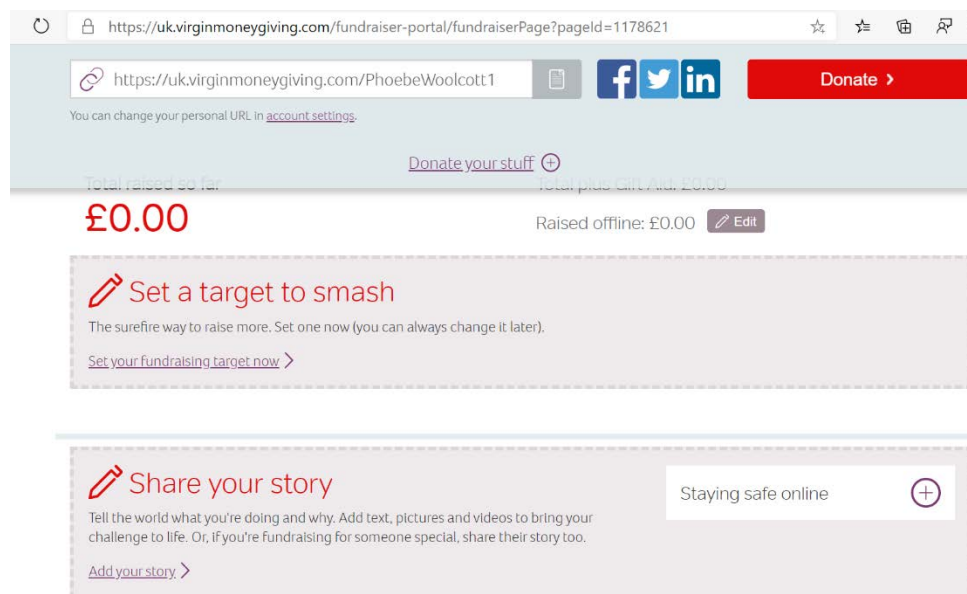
https://uk.virginmoneygiving.com/fundraiser-portal/fundraiserPage?pageId=1178621

https://uk.virginmoneygiving.com/PhoebeWoolcott1

Donate ›

You can change your personal URL in account settings.

Donate your stuff ⊕

Total raised so far

£0.00

Total plus Gift Aid: £0.00

Raised offline: £0.00 Edit

Set a target to smash

The surefire way to raise more. Set one now (you can always change it later).

Set your fundraising target now ›

Share your story

Tell the world what you're doing and why. Add text, pictures and videos to bring your challenge to life. Or, if you're fundraising for someone special, share their story too.

Add your story ›

Staying safe online